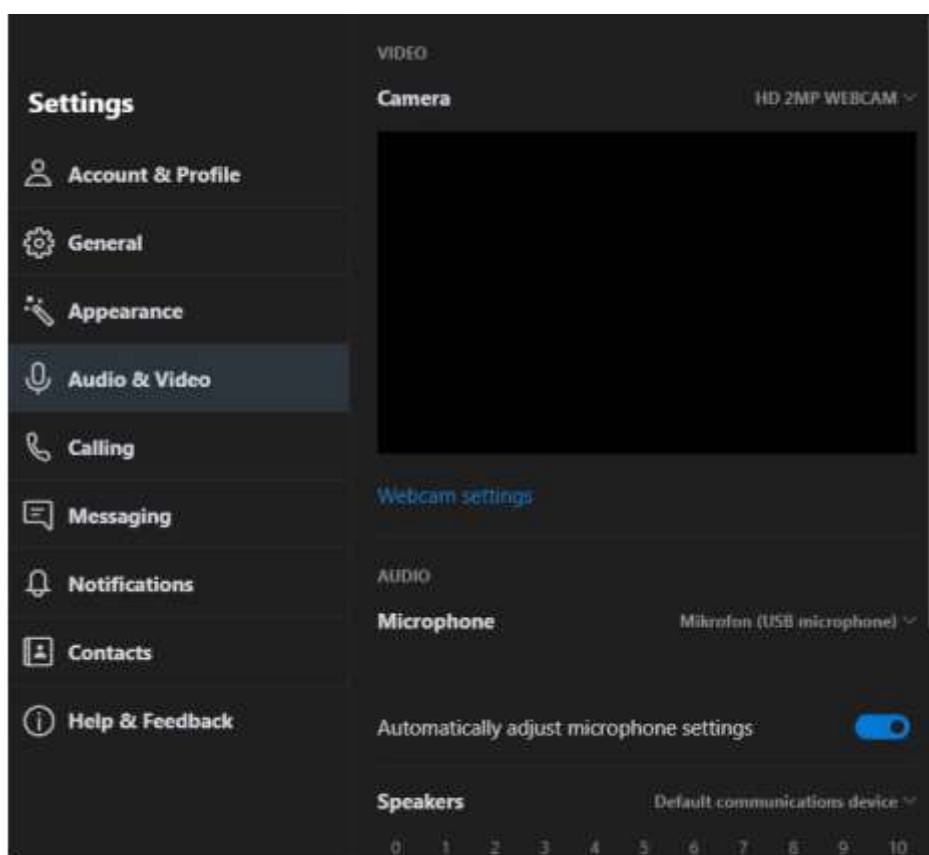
Settings

Account & Profile

General

Appearance

Audio & Video

Calling

Messaging

Notifications

Contacts

Help & Feedback

VIDEO

Camera

HD 2MP WEBCAM

Webcam settings

AUDIO

Microphone

Mikrofon (USB microphone)

Automatically adjust microphone settings

Speakers

Default communications device

0 1 2 3 4 5 6 7 8 9 10